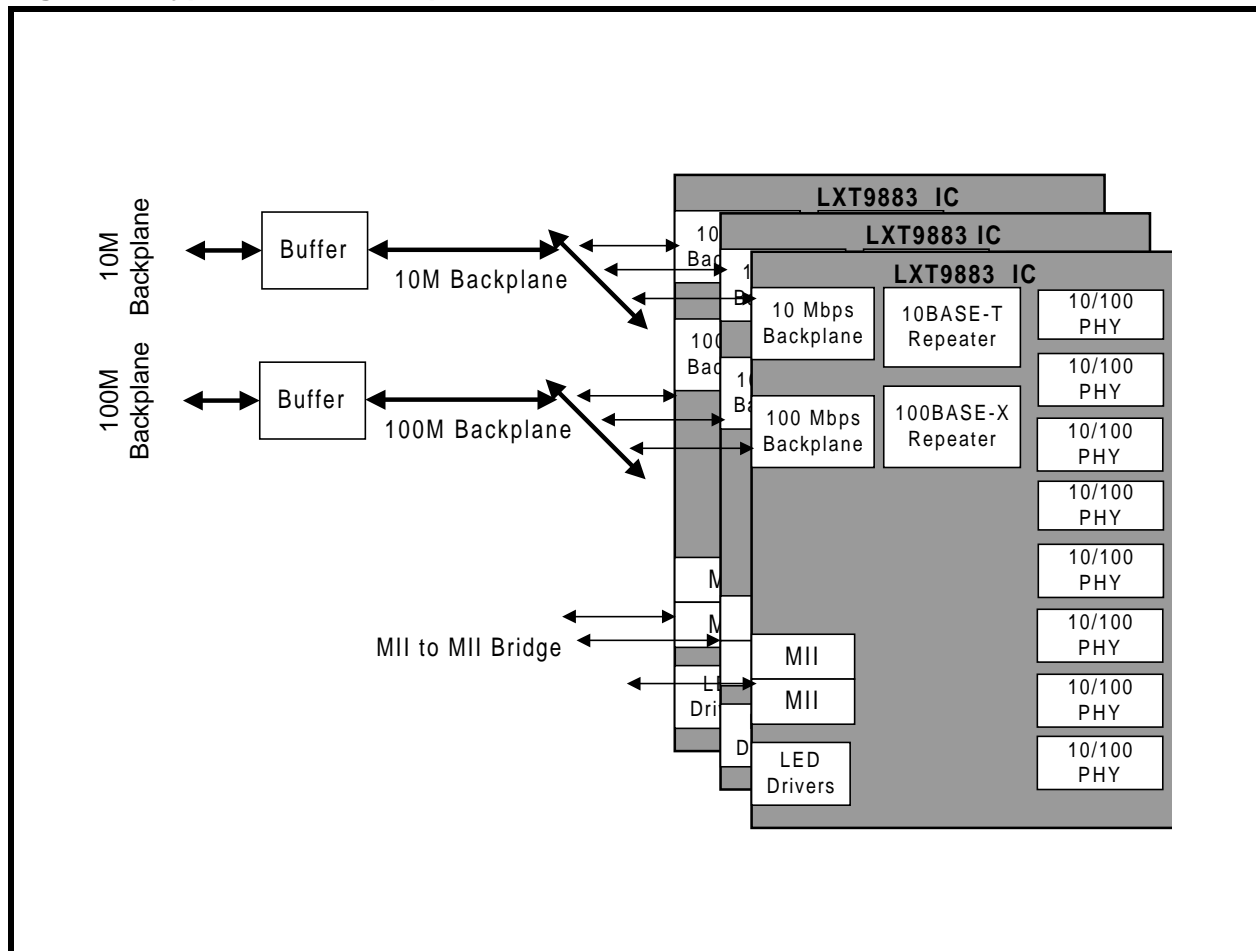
10M Backplane

Buffer

10M Backplane

100M Backplane

Buffer

100M Backplane

LXT9883 IC

10
Bac

100
Bac

M
M

LE
Dri

LXT9883 IC

10
Ba

10
Ba

D

LXT9883 IC

10 Mbps Backplane

10BASE-T Repeater

100 Mbps Backplane

100BASE-X Repeater

10/100 PHY

10/100 PHY

10/100 PHY

10/100 PHY

10/100 PHY

10/100 PHY

10/100 PHY

10/100 PHY

MII to MII Bridge

MII

MII

LED Drivers